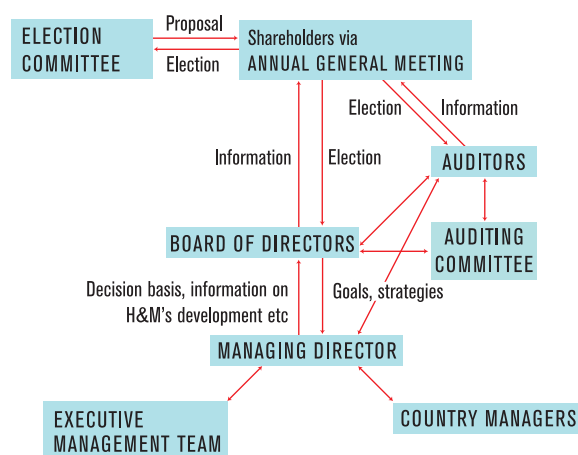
ELECTION COMMITTEE

Proposal

Election

Shareholders via ANNUAL GENERAL MEETING

Election

Information

Information

Election

AUDITORS

BOARD OF DIRECTORS

AUDITING COMMITTEE

Decision basis, information on H&M's development etc

Goals, strategies

MANAGING DIRECTOR

EXECUTIVE MANAGEMENT TEAM

COUNTRY MANAGERS